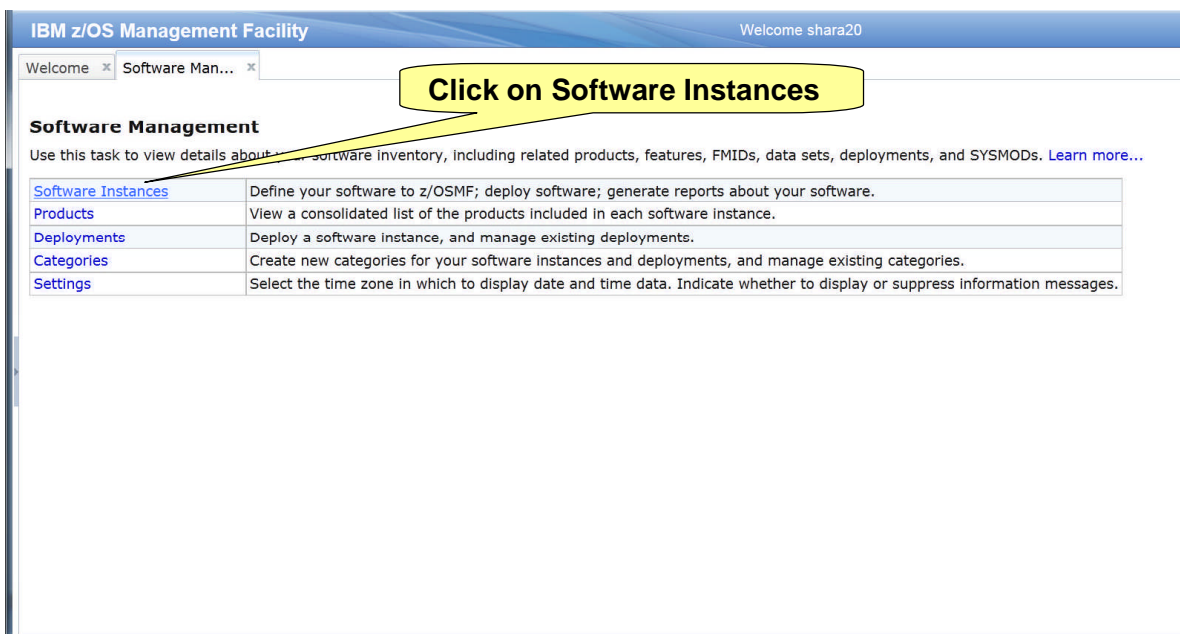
IBM z/OS Management Facility

Welcome shara20

Welcome × Software Man... ×

Click on Software Instances

Software Management

Use this task to view details about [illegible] software inventory, including related products, features, FMIDs, data sets, deployments, and SYSMODs. Learn more...

| | |
|---|---|
| Software Instances | Define your software to z/OSMF; deploy software; generate reports about your software. |
| Products | View a consolidated list of the products included in each software instance. |
| Deployments | Deploy a software instance, and manage existing deployments. |
| Categories | Create new categories for your software instances and deployments, and manage existing categories. |
| Settings | Select the time zone in which to display date and time data. Indicate whether to display or suppress information messages. |